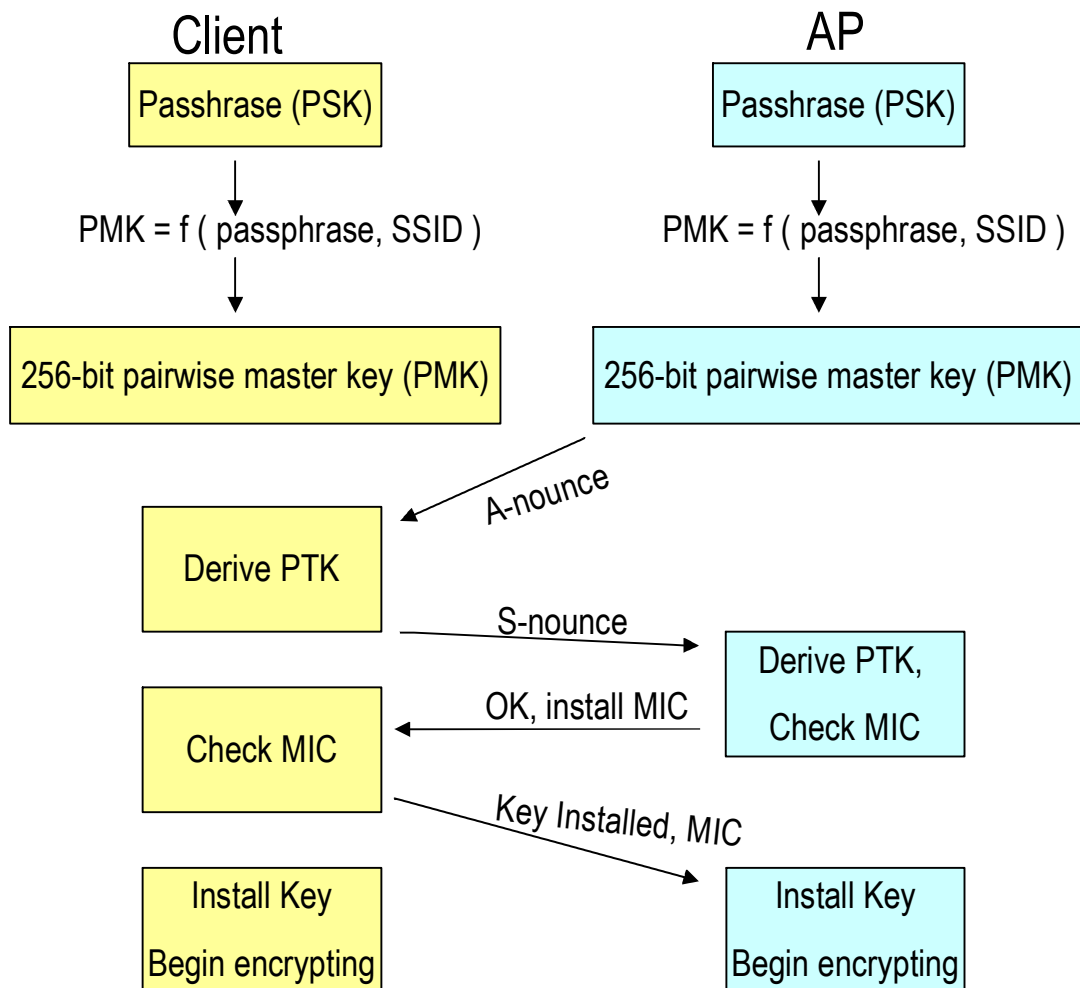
Client

AP

Passhrase (PSK)

Passhrase (PSK)

PMK = f ( passphrase, SSID )

PMK = f ( passphrase, SSID )

256-bit pairwise master key (PMK)

256-bit pairwise master key (PMK)

A-nounce

Derive PTK

S-nounce

Derive PTK, Check MIC

OK, install MIC

Check MIC

Key Installed, MIC

Install Key Begin encrypting

Install Key Begin encrypting